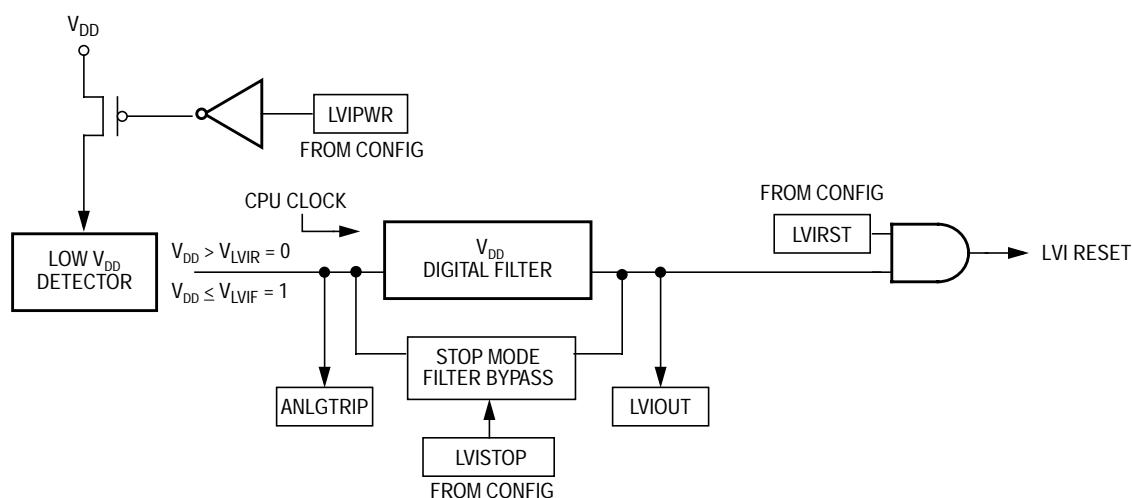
$V_{DD}$

LVIPWR
FROM CONFIG

CPU CLOCK

FROM CONFIG
LVIRST

LOW $V_{DD}$ DETECTOR

$V_{DD} > V_{LVIR} = 0$

$V_{DD} \leq V_{LVIF} = 1$

$V_{DD}$ DIGITAL FILTER

LVI RESET

STOP MODE FILTER BYPASS

ANLGTRIP

LVIOUT

LVISTOP
FROM CONFIG